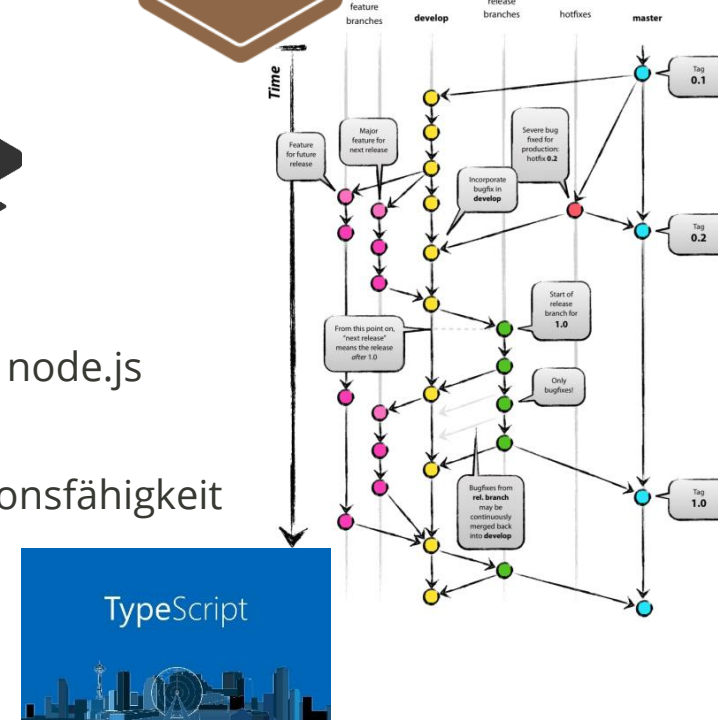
feature branches

develop

release branches

hotfixes

master

Time

Tag 0.1

Feature for future release

Major feature for next release

Severe bug fixed for production: hotfix 0.2

Incorporate bugfix in develop

Tag 0.2

Start of release branch for 1.0

From this point on, "next release" means the release after 1.0

Only bugfixes!

Bugfixes from rel. branch may be continuously merged back into develop

Tag 1.0

node.js

onsfähigkeit

TypeScript